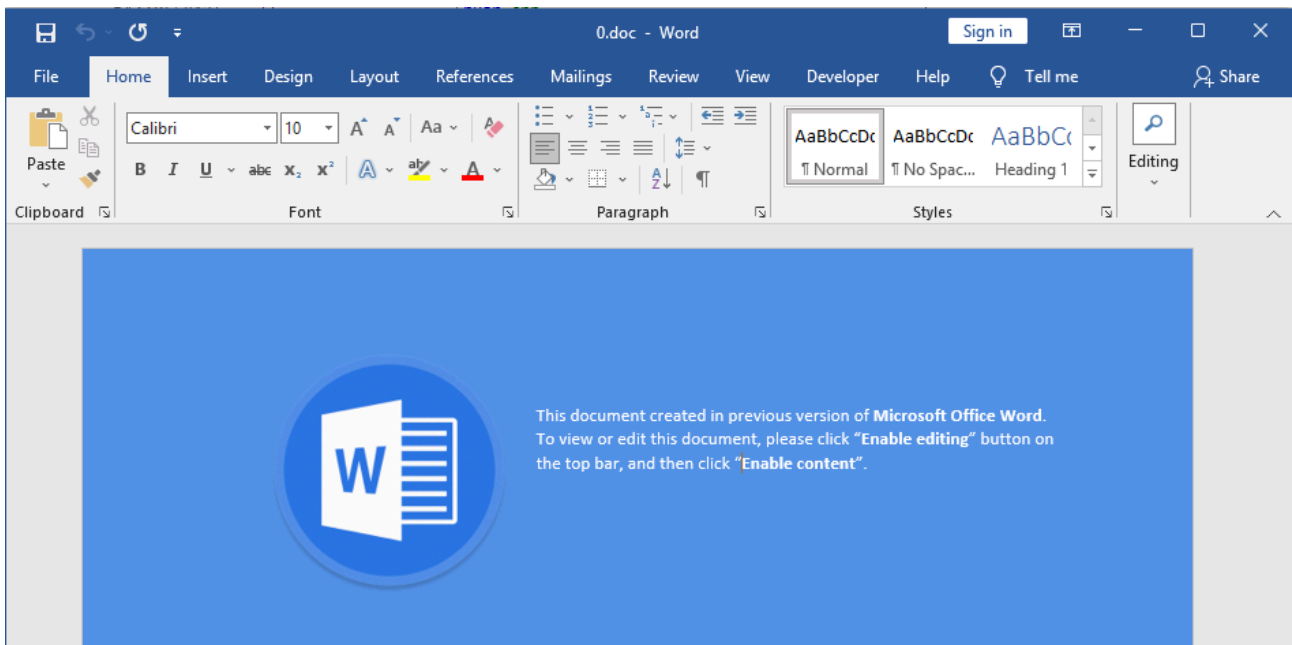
0.doc - Word

Sign in

File Home Insert Design Layout References Mailings Review View Developer Help Tell me Share

Paste

Clipboard

Calibri 10

B I U abc $x_2$ $x^2$

Font

Paragraph

AaBbCcDc AaBbCcDc AaBbCc

¶ Normal ¶ No Spac... Heading 1

Styles

Editing

W

This document created in previous version of **Microsoft Office Word**. To view or edit this document, please click "**Enable editing**" button on the top bar, and then click "**Enable content**".